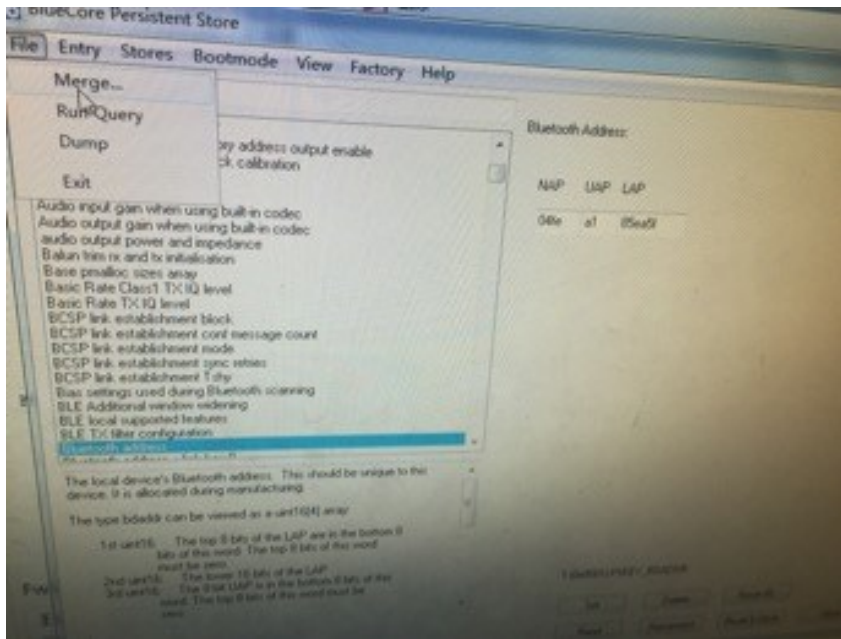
BlueCore Persistent Store

File Entry Stores Bootmode View Factory Help

Merge...
Run Query
Dump
Exit

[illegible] address output enable
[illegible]k calibration

Audio input gain when using built-in codec
Audio output gain when using built-in codec
audio output power and impedance
Balun trim rx and tx initialisation
Base pmalloc sizes array
Basic Rate Class1 TX IQ level
Basic Rate TX IQ level
BCSP link establishment block
BCSP link establishment conf message count
BCSP link establishment mode
BCSP link establishment sync retries
BCSP link establishment Tshy
Bias settings used during Bluetooth scanning
BLE Additional window widening
BLE local supported features
BLE TX filter configuration
Bluetooth address
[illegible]

Bluetooth Address:

| NAP | UAP | LAP |
|---|---|---|
| 04fe | a1 | 85ea5f |

The local device's Bluetooth address. This should be unique to this device. It is allocated during manufacturing.

The type bdaddr can be viewed as a uint16[4] array:

1st uint16: The top 8 bits of the LAP are in the bottom 8 bits of this word. The top 8 bits of this word must be zero.
2nd uint16: The lower 16 bits of the LAP.
3rd uint16: The 8 bit UAP is in the bottom 8 bits of this word. The top 8 bits of this word must be zero.

Fw
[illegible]

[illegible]

Set
Delete
Reset
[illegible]
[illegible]
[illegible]